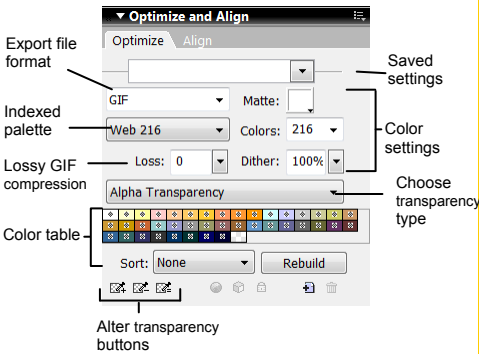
▼ Optimize and Align

Optimize

Align

Export file format

Saved settings

GIF

Matte:

Indexed palette

Web 216

Colors:

216

Color settings

Lossy GIF compression

Loss:

0

Dither:

100%

Alpha Transparency

Choose transparency type

Color table

Sort:

None

Rebuild

Alter transparency buttons